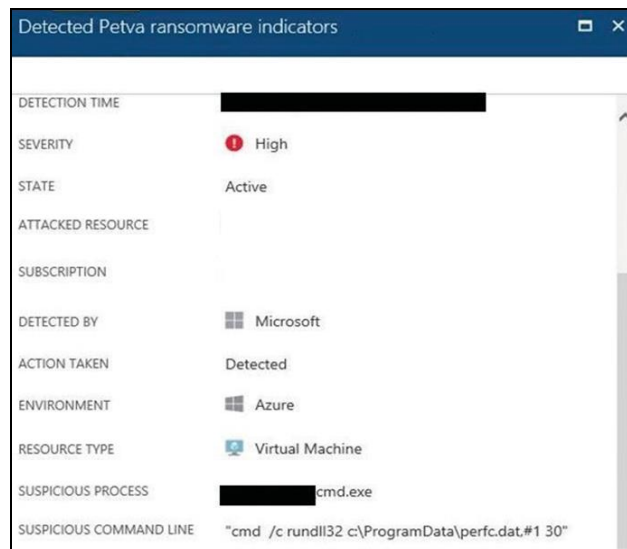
Detected Petya ransomware indicators

DETECTION TIME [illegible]

SEVERITY High

STATE Active

ATTACKED RESOURCE

SUBSCRIPTION

DETECTED BY Microsoft

ACTION TAKEN Detected

ENVIRONMENT Azure

RESOURCE TYPE Virtual Machine

SUSPICIOUS PROCESS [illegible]cmd.exe

SUSPICIOUS COMMAND LINE "cmd /c rundll32 c:\ProgramData\perfc.dat,#1 30"